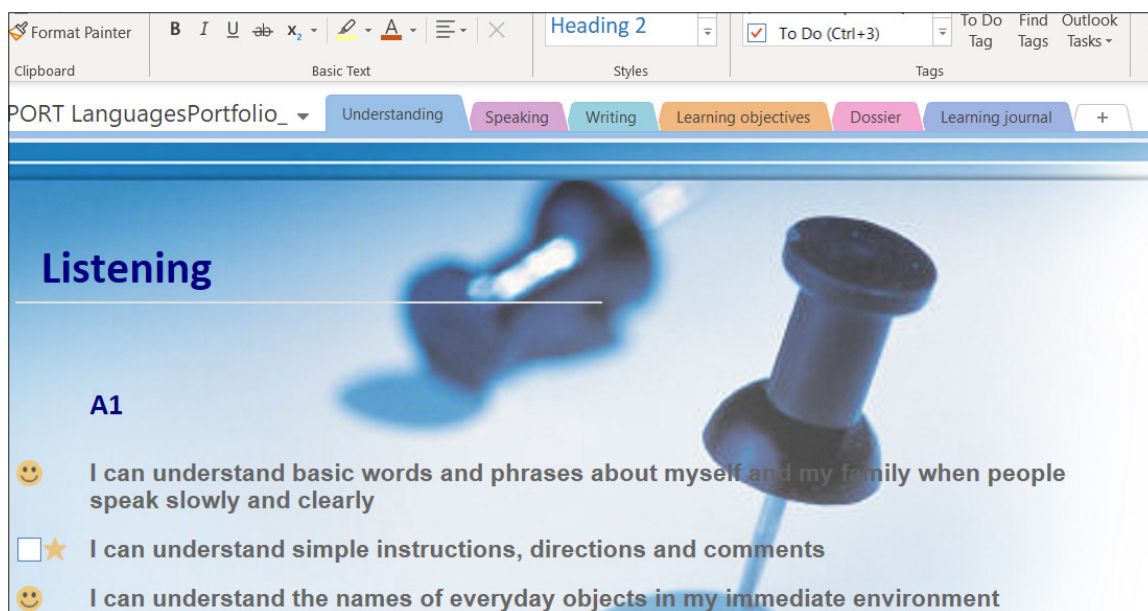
Format Painter
Clipboard
B I U ab $x_2$ A
Basic Text
Heading 2
Styles
To Do (Ctrl+3)
To Do Tag
Find Tags
Outlook Tasks
Tags

PORT LanguagesPortfolio_
Understanding
Speaking
Writing
Learning objectives
Dossier
Learning journal
+

Listening

A1

I can understand basic words and phrases about myself and my family when people speak slowly and clearly

I can understand simple instructions, directions and comments

I can understand the names of everyday objects in my immediate environment